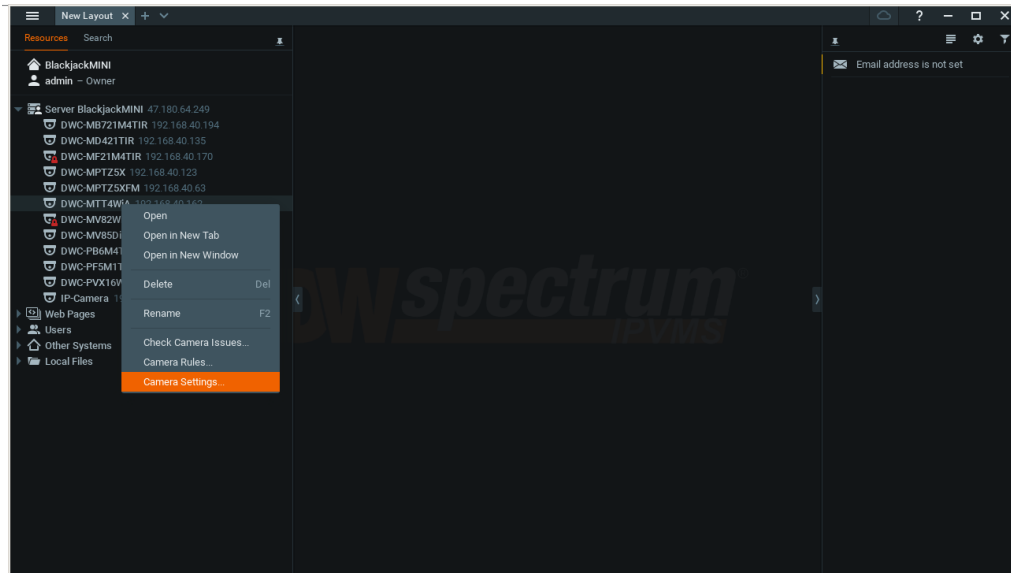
New Layout ✕ + ⌄

?

Resources Search

BlackjackMINI
admin – Owner

Server BlackjackMINI 47.180.64.249
DWC-MB721M4TIR 192.168.40.194
DWC-MD421TIR 192.168.40.135
DWC-MF21M4TIR 192.168.40.170
DWC-MPTZ5X 192.168.40.123
DWC-MPTZ5XFM 192.168.40.63
DWC-MTT4Wi6 192.168.40.162
DWC-MV82W
DWC-MV85Di
DWC-PB6M4T
DWC-PF5M1T
DWC-PVX16W
IP-Camera 19
Web Pages
Users
Other Systems
Local Files

Open
Open in New Tab
Open in New Window
Delete Del
Rename F2
Check Camera Issues...
Camera Rules...
Camera Settings...

DWspectrum IPVMS

Email address is not set